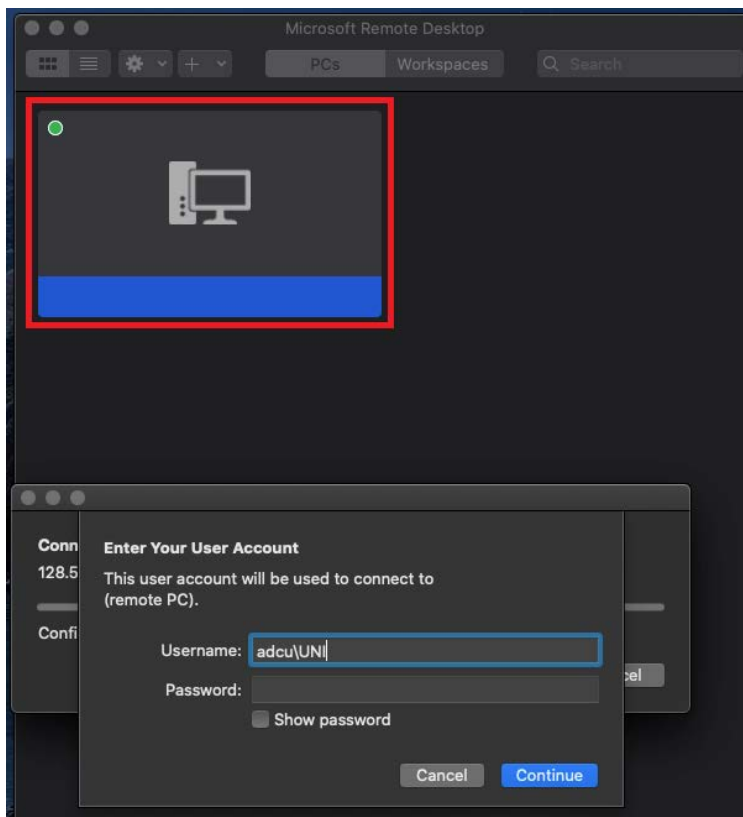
Microsoft Remote Desktop

PCs Workspaces

Search

Conn
128.5
Confi
cel

Enter Your User Account

This user account will be used to connect to (remote PC).

Username: adcu\UNI

Password:

Show password

Cancel Continue